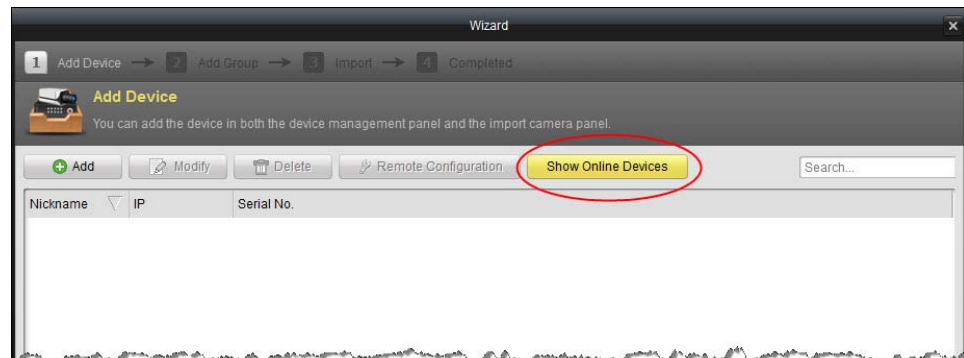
Wizard

1 Add Device → 2 Add Group → 3 Import → 4 Completed

Add Device

You can add the device in both the device management panel and the import camera panel.

Add | Modify | Delete | Remote Configuration | Show Online Devices | Search...

| Nickname | IP | Serial No. |
|---|---|---|